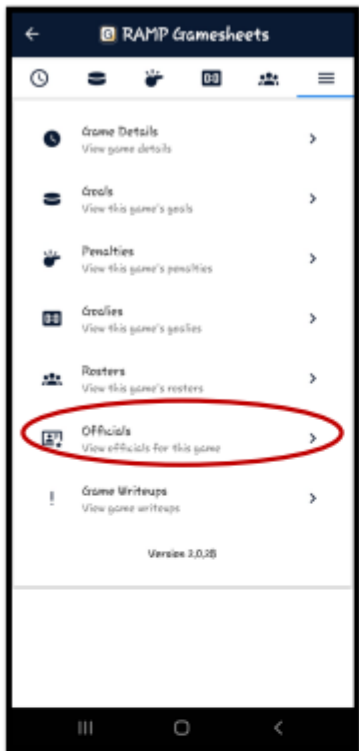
RAMP Gamesheets

Game Details
View game details

Goals
View this game's goals

Penalties
View this game's penalties

Goalies
View this game's goalies

Rosters
View this game's rosters

Officials
View officials for this game

!
Game Writeups
View game writeups

Version 3.0.28